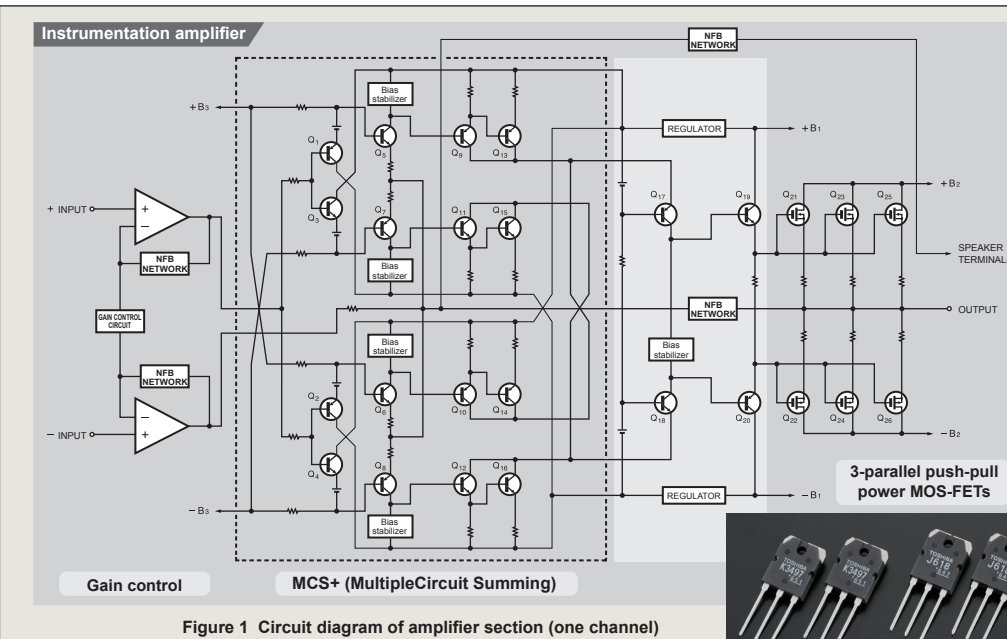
Instrumentation amplifier

NFB NETWORK

+B3

Bias stabilizer

REGULATOR

+B1

$Q_1$ $Q_5$ $Q_9$ $Q_{13}$

+ INPUT

+ −

NFB NETWORK

$Q_3$ $Q_7$ $Q_{11}$ $Q_{15}$

$Q_{17}$ $Q_{19}$ $Q_{21}$ $Q_{23}$ $Q_{25}$

+B2

SPEAKER TERMINAL

Bias stabilizer

GAIN CONTROL CIRCUIT

NFB NETWORK

OUTPUT

Bias stabilizer

Bias stabilizer

NFB NETWORK

$Q_2$ $Q_6$ $Q_{10}$ $Q_{14}$

− INPUT

− +

$Q_4$ $Q_8$ $Q_{12}$ $Q_{16}$

$Q_{18}$ $Q_{20}$ $Q_{22}$ $Q_{24}$ $Q_{26}$

−B2

−B3

REGULATOR

−B1

Bias stabilizer

3-parallel push-pull power MOS-FETs

Gain control

MCS+ (MultipleCircuit Summing)

TOSHIBA K3497 TOSHIBA K3497 TOSHIBA J618 TOSHIBA J618

Figure 1 Circuit diagram of amplifier section (one channel)